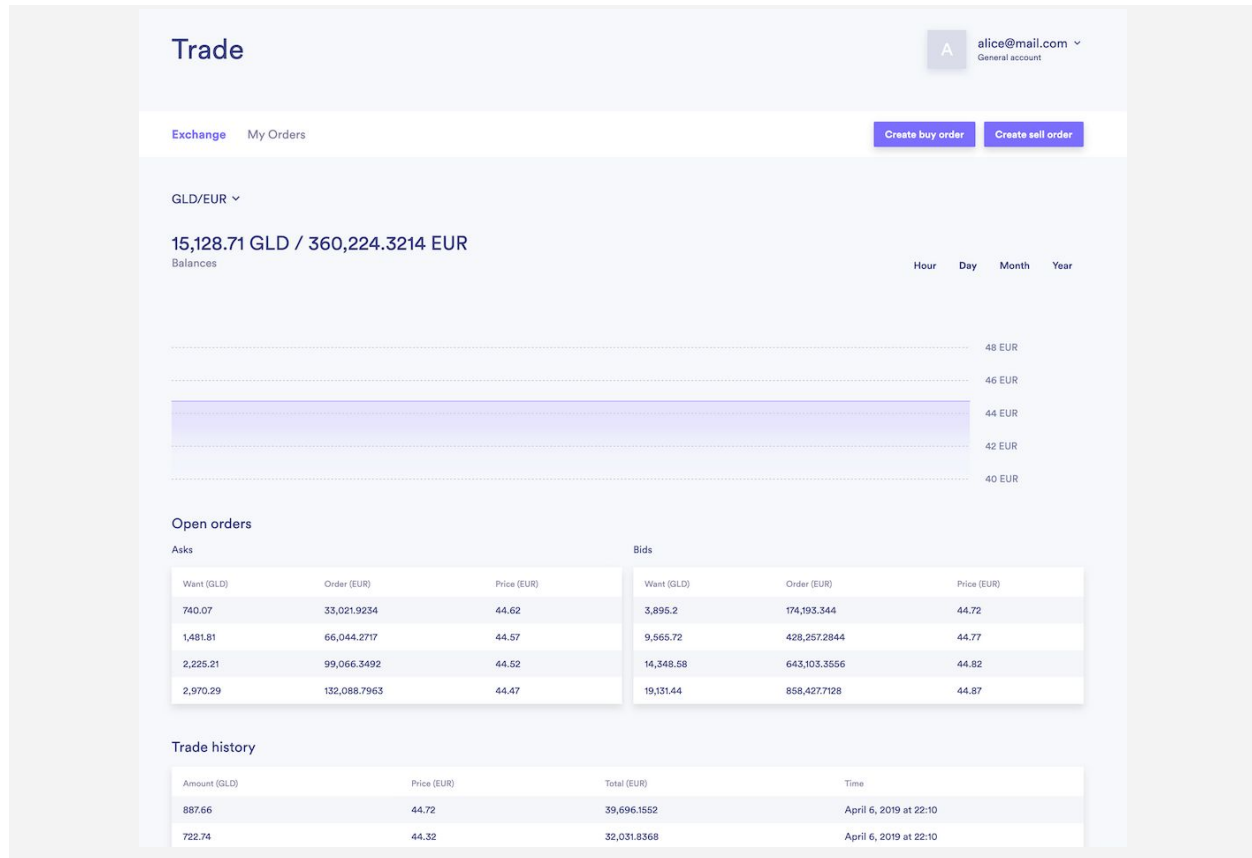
Trade

A alice@mail.com
General account

Exchange My Orders

Create buy order Create sell order

GLD/EUR

15,128.71 GLD / 360,224.3214 EUR
Balances

Hour Day Month Year

48 EUR
46 EUR
44 EUR
42 EUR
40 EUR

Open orders

Asks

| Want (GLD) | Order (EUR) | Price (EUR) |
|---|---|---|
| 740.07 | 33,021.9234 | 44.62 |
| 1,481.81 | 66,044.2717 | 44.57 |
| 2,225.21 | 99,066.3492 | 44.52 |
| 2,970.29 | 132,088.7963 | 44.47 |

Bids

| Want (GLD) | Order (EUR) | Price (EUR) |
|---|---|---|
| 3,895.2 | 174,193.344 | 44.72 |
| 9,565.72 | 428,257.2844 | 44.77 |
| 14,348.58 | 643,103.3556 | 44.82 |
| 19,131.44 | 858,427.7128 | 44.87 |

Trade history

| Amount (GLD) | Price (EUR) | Total (EUR) | Time |
|---|---|---|---|
| 887.66 | 44.72 | 39,696.1552 | April 6, 2019 at 22:10 |
| 722.74 | 44.32 | 32,031.8368 | April 6, 2019 at 22:10 |